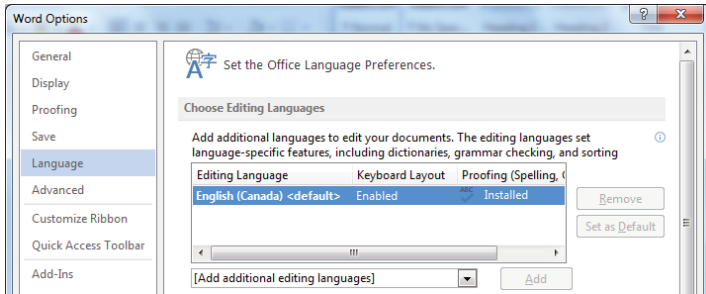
Word Options

General
Display
Proofing
Save
Language
Advanced
Customize Ribbon
Quick Access Toolbar
Add-Ins

Set the Office Language Preferences.

Choose Editing Languages

Add additional languages to edit your documents. The editing languages set language-specific features, including dictionaries, grammar checking, and sorting

| Editing Language | Keyboard Layout | Proofing (Spelling, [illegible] |
|---|---|---|
| English (Canada) <default> | Enabled | Installed |

Remove
Set as Default

[Add additional editing languages]
Add